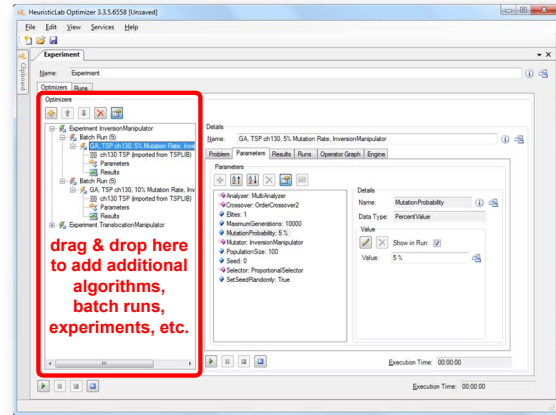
HeuristicLab Optimizer 3.3.5.6558 [Unsaved]

File Edit View Services Help

Experiment

Clipboard

Name: Experiment

Optimizers Runs

Optimizers

Experiment InversionManipulator
Batch Run (5)
GA, TSP ch130, 5% Mutation Rate, Inve
ch130 TSP (imported from TSPLIB)
Parameters
Results
Batch Run (5)
GA, TSP ch130, 10% Mutation Rate, Inv
ch130 TSP (imported from TSPLIB)
Parameters
Results
Experiment TranslocationManipulator

drag & drop here to add additional algorithms, batch runs, experiments, etc.

Details

Name: GA, TSP ch130, 5% Mutation Rate, InversionManipulator

Problem Parameters Results Runs Operator Graph Engine

Parameters

Analyzer: MultiAnalyzer
Crossover: OrderCrossover2
Elites: 1
MaximumGenerations: 10000
MutationProbability: 5 %
Mutator: InversionManipulator
PopulationSize: 100
Seed: 0
Selector: ProportionalSelector
SetSeedRandomly: True

Details

Name: MutationProbability

Data Type: PercentValue

Value

Show in Run:

Value: 5 %

Execution Time: 00:00:00

Execution Time: 00:00:00